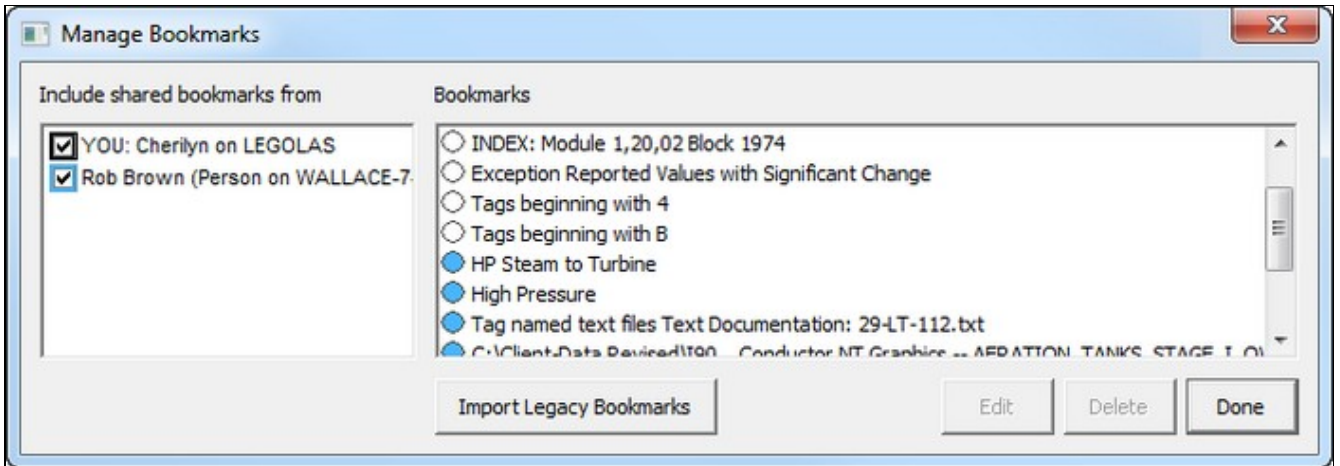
Manage Bookmarks

Include shared bookmarks from

YOU: Cherilyn on LEGOLAS
Rob Brown (Person on WALLACE-7-

Bookmarks

INDEX: Module 1,20,02 Block 1974
Exception Reported Values with Significant Change
Tags beginning with 4
Tags beginning with B
HP Steam to Turbine
High Pressure
Tag named text files Text Documentation: 29-LT-112.txt
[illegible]

Import Legacy Bookmarks

Edit

Delete

Done